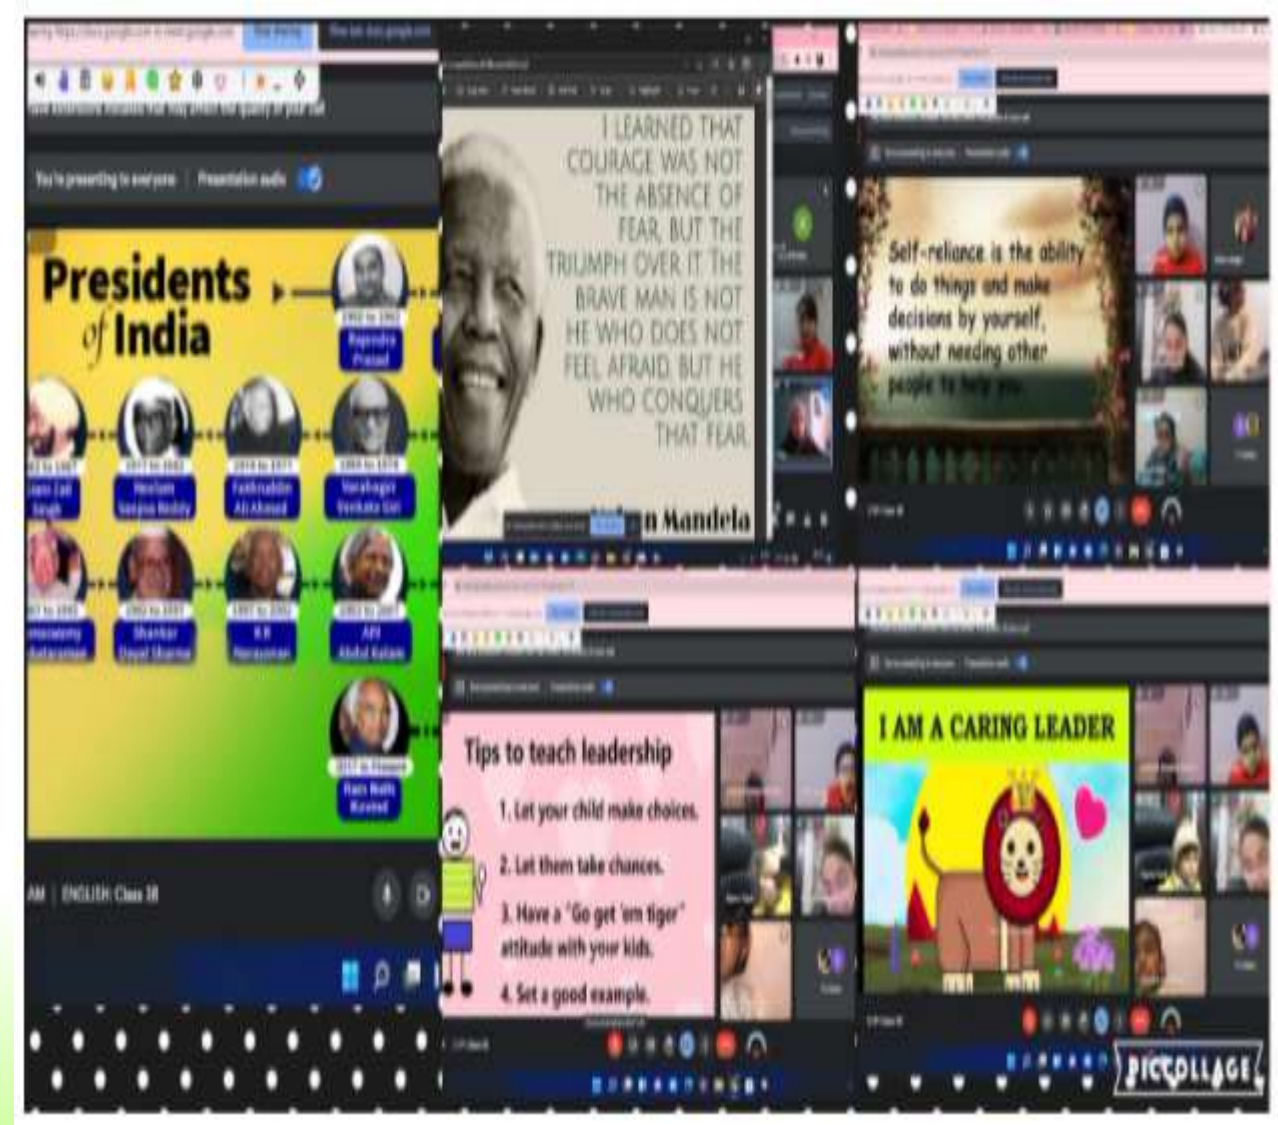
You're presenting to everyone | Presentation audio

Presidents of India

1950 to 1962 Rajendra Prasad

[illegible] Zail Singh

1977 to 1982 Neelam Sanjiva Reddy

1974 to 1977 Fakhruddin Ali Ahmed

1969 to 1974 Varahagiri Venkata Giri

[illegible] Venkataraman

1992 to 1997 Shankar Dayal Sharma

1997 to 2002 K R Narayanan

2002 to 2007 APJ Abdul Kalam

2017 to Present Ram Nath Kovind

AM | ENGLISH Class 3B

I LEARNED THAT COURAGE WAS NOT THE ABSENCE OF FEAR, BUT THE TRIUMPH OVER IT. THE BRAVE MAN IS NOT HE WHO DOES NOT FEEL AFRAID, BUT HE WHO CONQUERS THAT FEAR.

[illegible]n Mandela

Self-reliance is the ability to do things and make decisions by yourself, without needing other people to help you.

Tips to teach leadership

1. Let your child make choices.

2. Let them take chances.

3. Have a "Go get 'em tiger" attitude with your kids.

4. Set a good example.

I AM A CARING LEADER

PICCOLLAGE